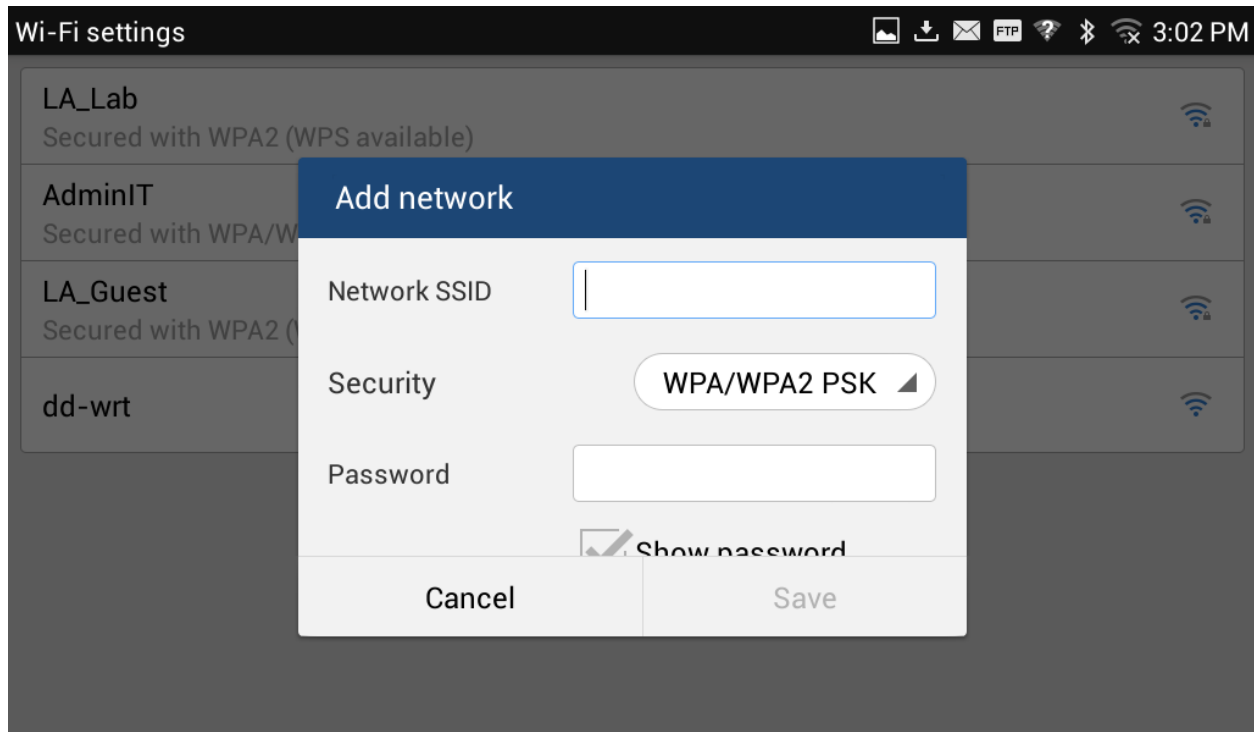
Wi-Fi settings

FTP 3:02 PM

LA_Lab
Secured with WPA2 (WPS available)

AdminIT
Secured with WPA/W

LA_Guest
Secured with WPA2 (

dd-wrt

Add network

Network SSID

Security
WPA/WPA2 PSK

Password

Show password

Cancel
Save